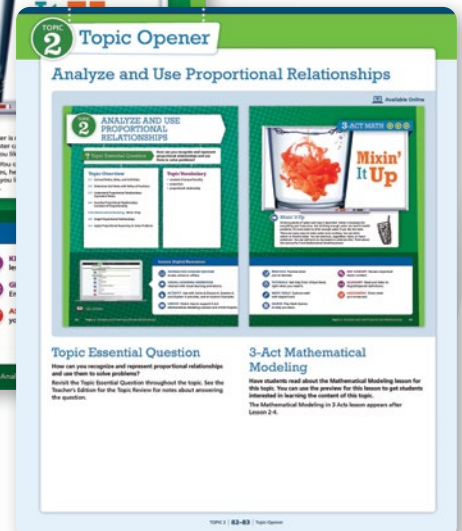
TOPIC 2 Topic Opener

Analyze and Use Proportional Relationships

Available Online

2 ANALYZE AND USE PROPORTIONAL RELATIONSHIPS

Topic Essential Question

Topic Overview

Topic Vocabulary

3-ACT MATH

Mixin' It Up

Topic Essential Question

How can you recognize and represent proportional relationships and use them to solve problems?

Revisit the Topic Essential Question throughout the topic. See the Teacher's Edition for the Topic Review for notes about answering the question.

3-Act Mathematical Modeling

Have students read about the Mathematical Modeling lesson for this topic. You can use the preview for this lesson to get students interested in learning the content of this topic.

The Mathematical Modeling in 3 Acts lesson appears after Lesson 2-4.

TOPIC 2 | 82–83 | Topic Opener